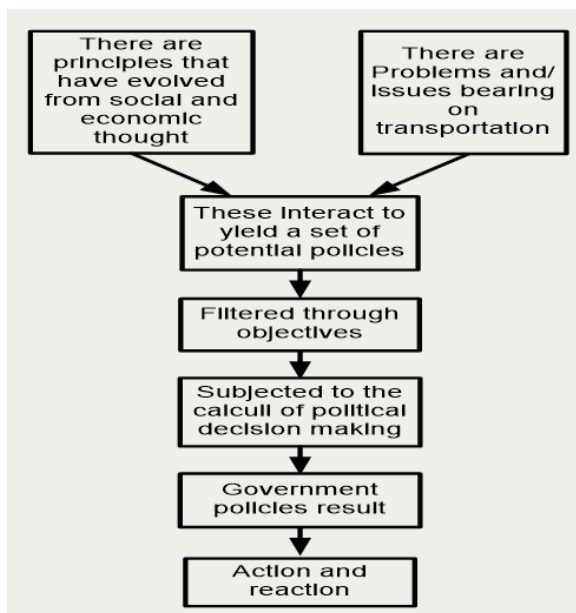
There are principles that have evolved from social and economic thought

There are Problems and/ Issues bearing on transportation

These interact to yield a set of potential policies

Filtered through objectives

Subjected to the calculi of political decision making

Government policies result

Action and reaction